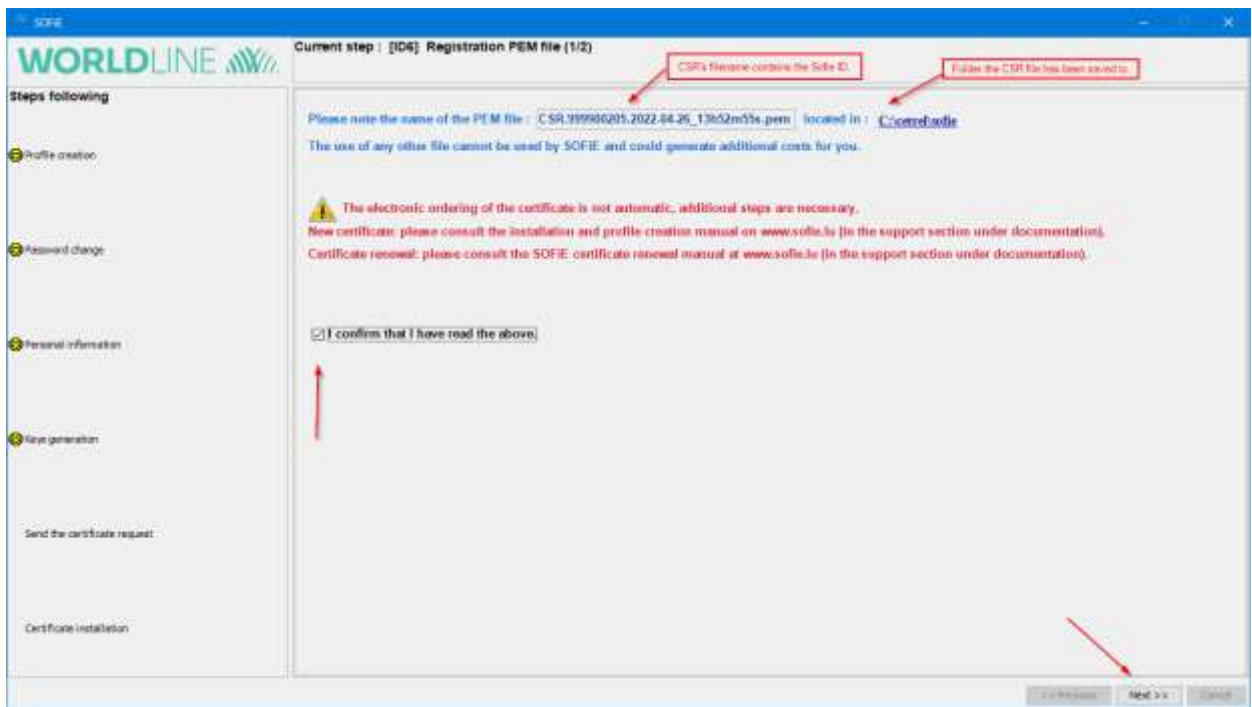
SOFIE

WORLDLINE

Current step : [ID6] Registration PEM file (1/2)

CSR's filename contains the Sofie ID.

Folder the CSR file has been saved to.

Steps following

Profile creation

Password change

Personal information

Keys generation

Send the certificate request

Certificate installation

Please note the name of the PEM file : CSR.999900205.2022-04-26_13h52m55s.pem located in : C:\cenrol\sofie

The use of any other file cannot be used by SOFIE and could generate additional costs for you.

The electronic ordering of the certificate is not automatic, additional steps are necessary.

New certificate: please consult the installation and profile creation manual on www.sofie.lu (in the support section under documentation).

Certificate renewal: please consult the SOFIE certificate renewal manual at www.sofie.lu (in the support section under documentation).

I confirm that I have read the above.

<< Previous Next >> Cancel